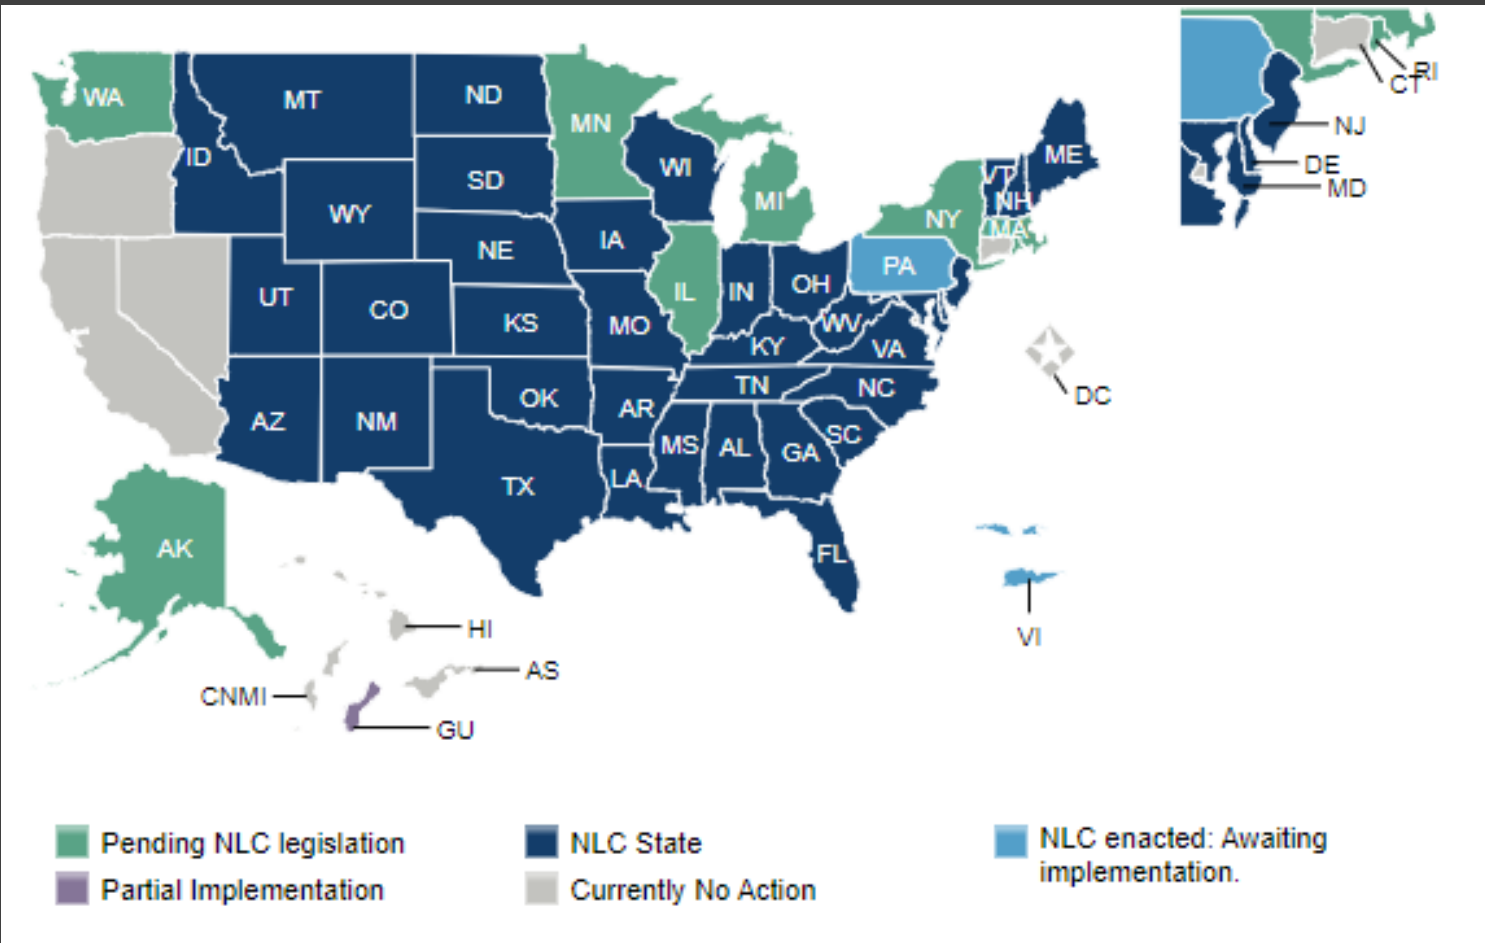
WA
MT
ND
MN
ID
SD
WI
WY
MI
NE
IA
UT
CO
KS
MO
IL
IN
OH
KY
WV
VA
TN
NC
AZ
NM
OK
AR
MS
AL
GA
SC
TX
LA
FL
ME
VT
NH
NY
MA
PA
RI
CT
NJ
DE
MD
DC
AK
HI
AS
CNMI
GU
VI

Pending NLC legislation
Partial Implementation
NLC State
Currently No Action
NLC enacted: Awaiting implementation.